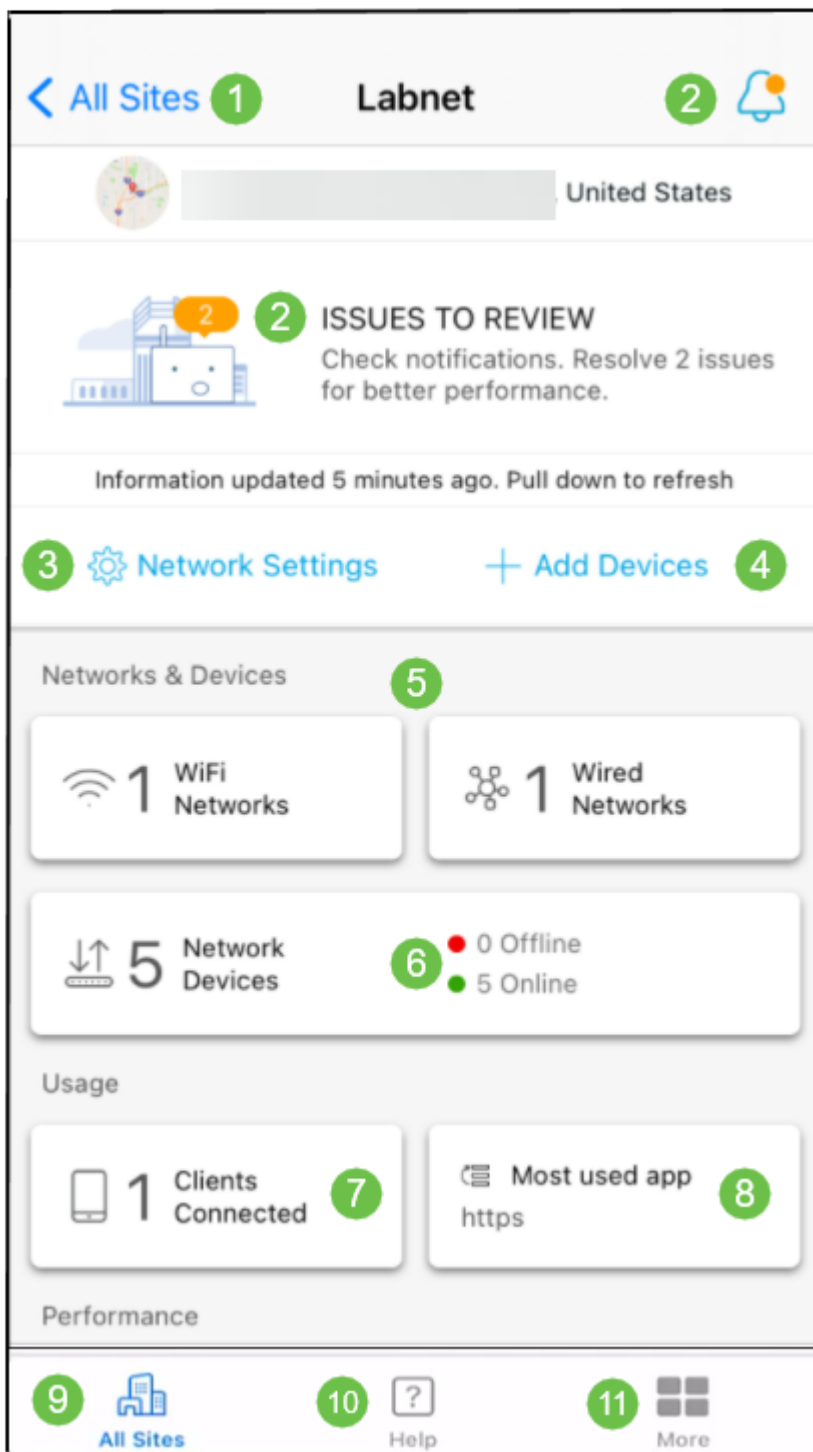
< All Sites 1 Labnet 2

, United States

2

2 ISSUES TO REVIEW
Check notifications. Resolve 2 issues for better performance.

Information updated 5 minutes ago. Pull down to refresh

3 Network Settings + Add Devices 4

Networks & Devices 5

1 WiFi Networks

1 Wired Networks

5 Network Devices 6 0 Offline 5 Online

Usage

1 Clients Connected 7

Most used app 8 https

Performance

9 All Sites 10 Help 11 More